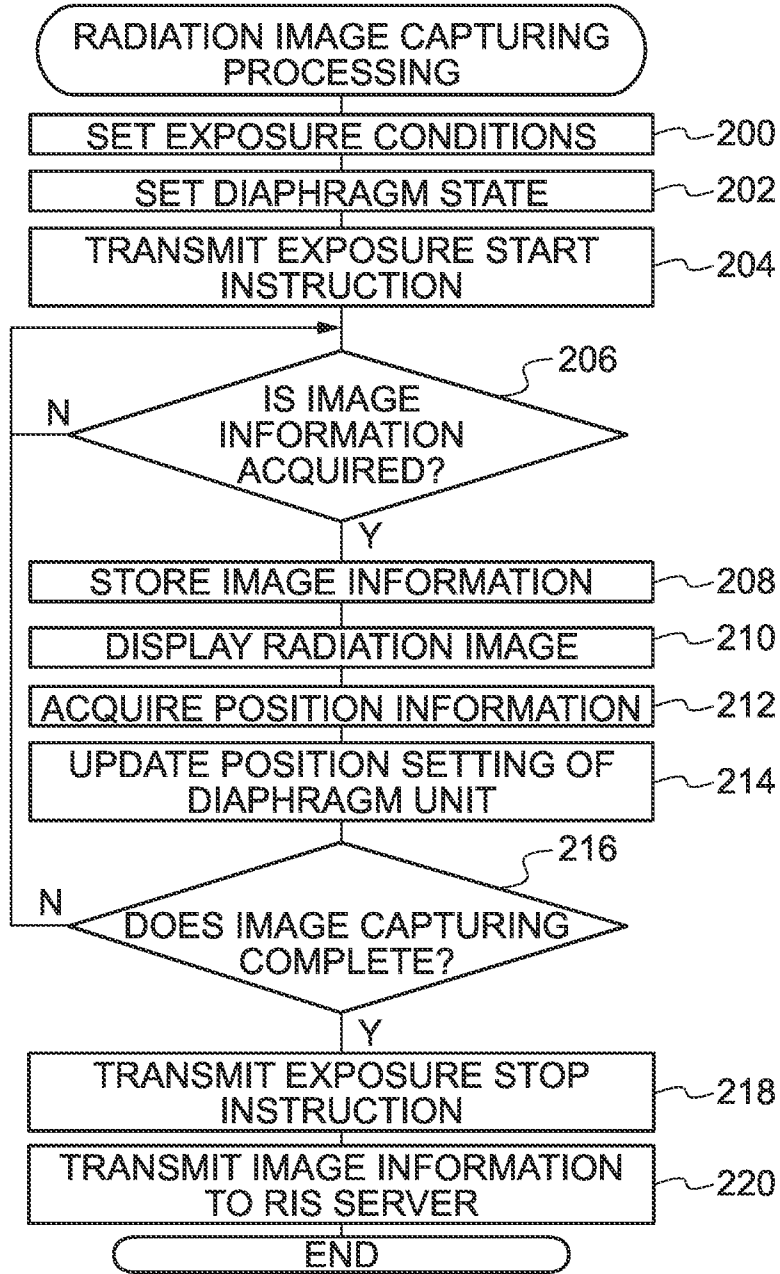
RADIATION IMAGE CAPTURING PROCESSING

SET EXPOSURE CONDITIONS
200

SET DIAPHRAGM STATE
202

TRANSMIT EXPOSURE START INSTRUCTION
204

206

IS IMAGE INFORMATION ACQUIRED?

N

Y

STORE IMAGE INFORMATION
208

DISPLAY RADIATION IMAGE
210

ACQUIRE POSITION INFORMATION
212

UPDATE POSITION SETTING OF DIAPHRAGM UNIT
214

216

DOES IMAGE CAPTURING COMPLETE?

N

Y

TRANSMIT EXPOSURE STOP INSTRUCTION
218

TRANSMIT IMAGE INFORMATION TO RIS SERVER
220

END